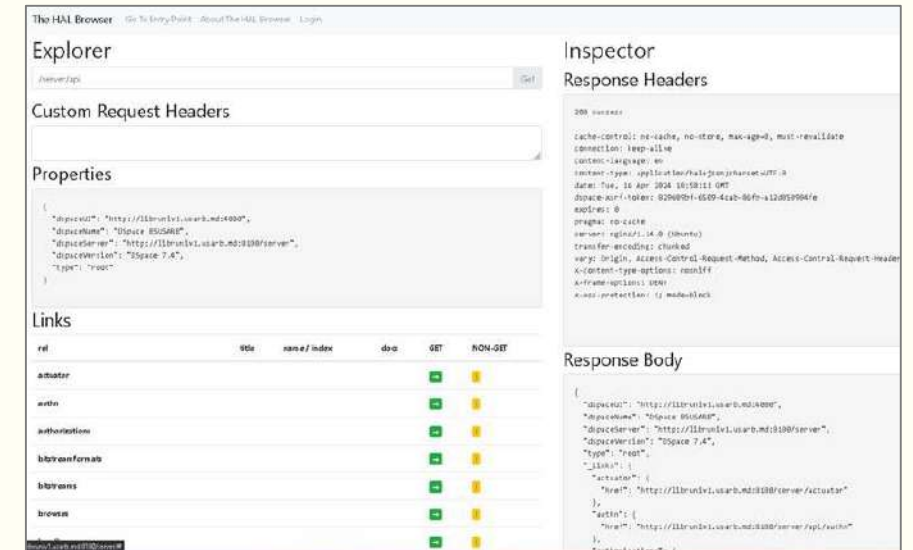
The HAL Browser Go To Entry Point About The HAL Browser Login

Explorer

/server/api Go!

Custom Request Headers

Properties

{
"dspaceUI": "http://librunlv1.usarb.md:4000",
"dspaceName": "DSpace USARB",
"dspaceServer": "http://librunlv1.usarb.md:8100/server",
"dspaceVersion": "DSpace 7.4",
"type": "root"
}

Links

| rel | title | name / index | docs | GET | NON-GET |
|---|---|---|---|---|---|
| actuator | | | | | |
| authn | | | | | |
| authorizations | | | | | |
| bitstreamformats | | | | | |
| bitstreams | | | | | |
| browses | | | | | |

Inspector

Response Headers

200 success

cache-control: no-cache, no-store, max-age=0, must-revalidate
connection: keep-alive
content-language: en
content-type: application/hal+json;charset=UTF-8
date: Tue, 16 Apr 2024 16:50:11 GMT
dspace-xsrf-token: 02909bf-6509-4cab-86fe-a12d059904fe
expires: 0
pragma: no-cache
server: nginx/1.14.0 (Ubuntu)
transfer-encoding: chunked
vary: Origin, Access-Control-Request-Method, Access-Control-Request-Header
x-content-type-options: nosniff
x-frame-options: DENY
x-xss-protection: 1; mode=block

Response Body

{
"dspaceUI": "http://librunlv1.usarb.md:4000",
"dspaceName": "DSpace USARB",
"dspaceServer": "http://librunlv1.usarb.md:8100/server",
"dspaceVersion": "DSpace 7.4",
"type": "root",
"_links": {
"actuator": {
"href": "http://librunlv1.usarb.md:8100/server/actuator"
},
"authn": {
"href": "http://librunlv1.usarb.md:8100/server/api/authn"
},

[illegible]